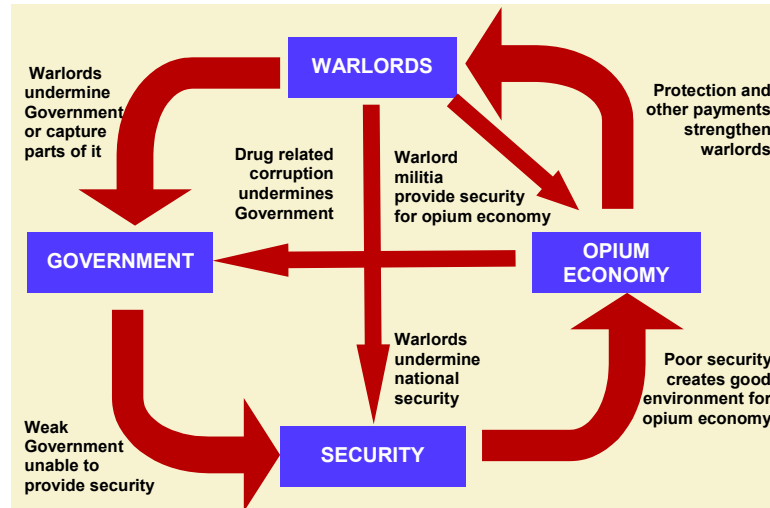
WARLORDS

Warlords undermine Government or capture parts of it

Protection and other payments strengthen warlords

Drug related corruption undermines Government

Warlord militia provide security for opium economy

GOVERNMENT

OPIUM ECONOMY

Warlords undermine national security

Poor security creates good environment for opium economy

Weak Government unable to provide security

SECURITY